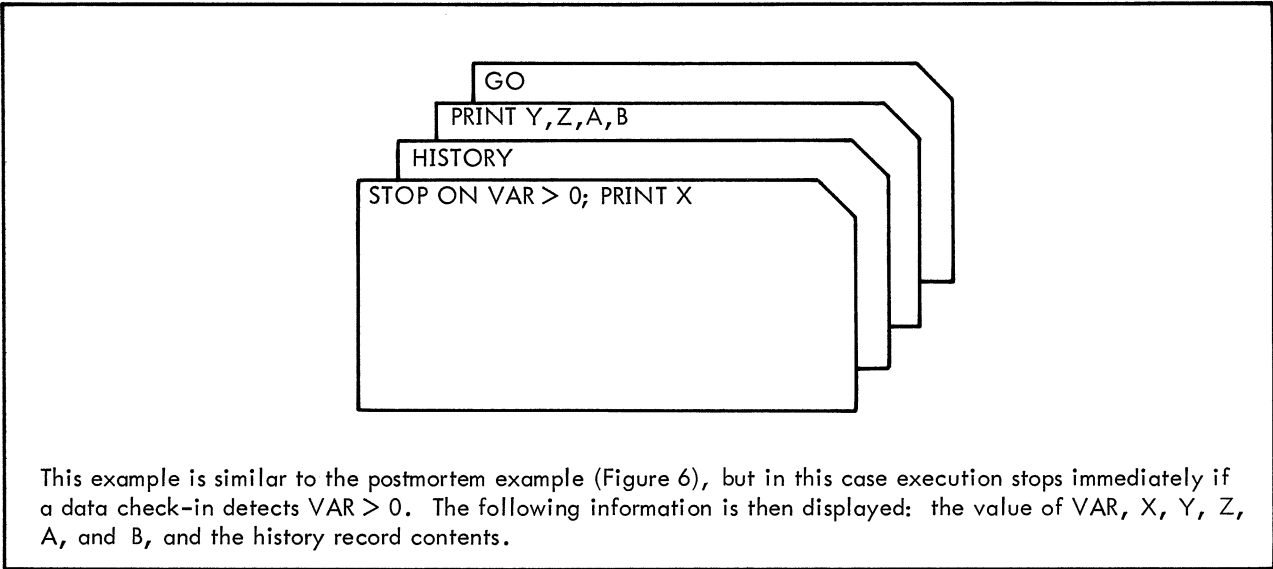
GO

PRINT Y, Z, A, B

HISTORY

STOP ON VAR > 0; PRINT X

This example is similar to the postmortem example (Figure 6), but in this case execution stops immediately if a data check-in detects VAR > 0. The following information is then displayed: the value of VAR, X, Y, Z, A, and B, and the history record contents.